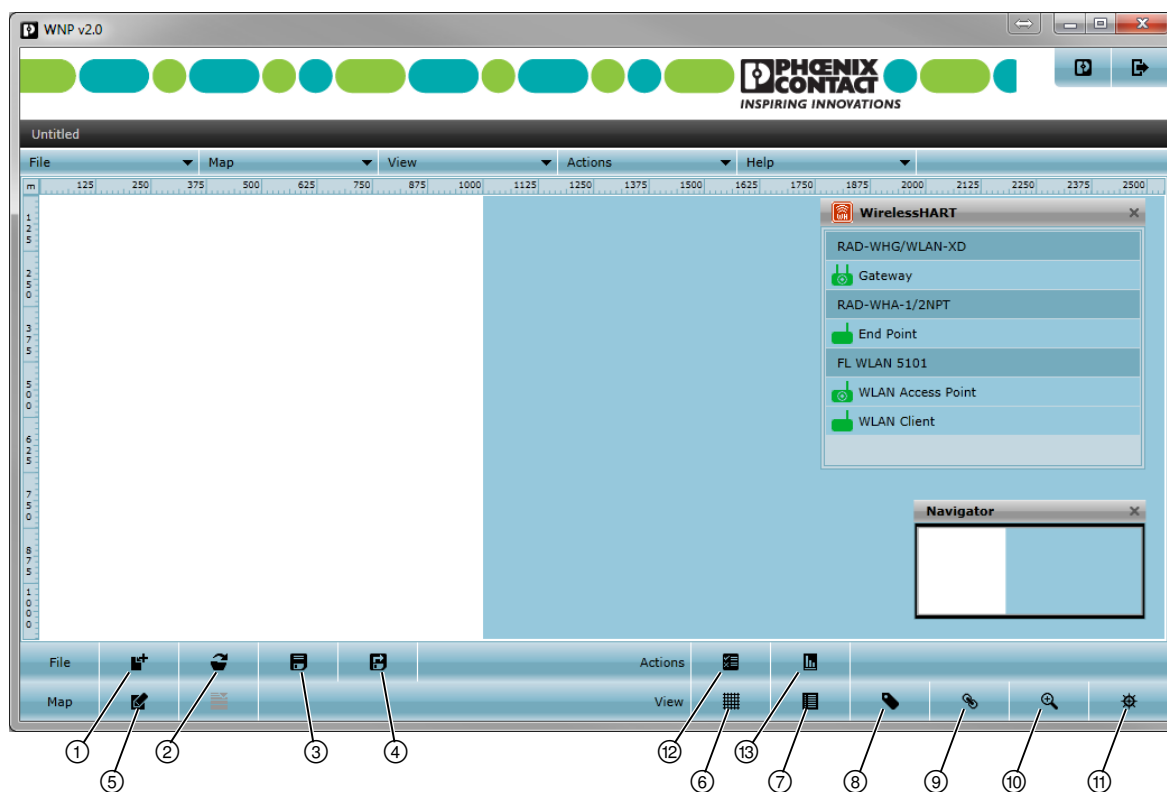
WNP v2.0

PHOENIX CONTACT
INSPIRING INNOVATIONS

Untitled

File | Map | View | Actions | Help

m 125 250 375 500 625 750 875 1000 1125 1250 1375 1500 1625 1750 1875 2000 2125 2250 2375 2500

125 250 375 500 625 750 875 1000

WirelessHART
RAD-WHG/WLAN-XD
Gateway
RAD-WHA-1/2NPT
End Point
FL WLAN 5101
WLAN Access Point
WLAN Client

Navigator

File
Actions
Map
View

1
2
3
4
5
12
13
6
7
8
9
10
11